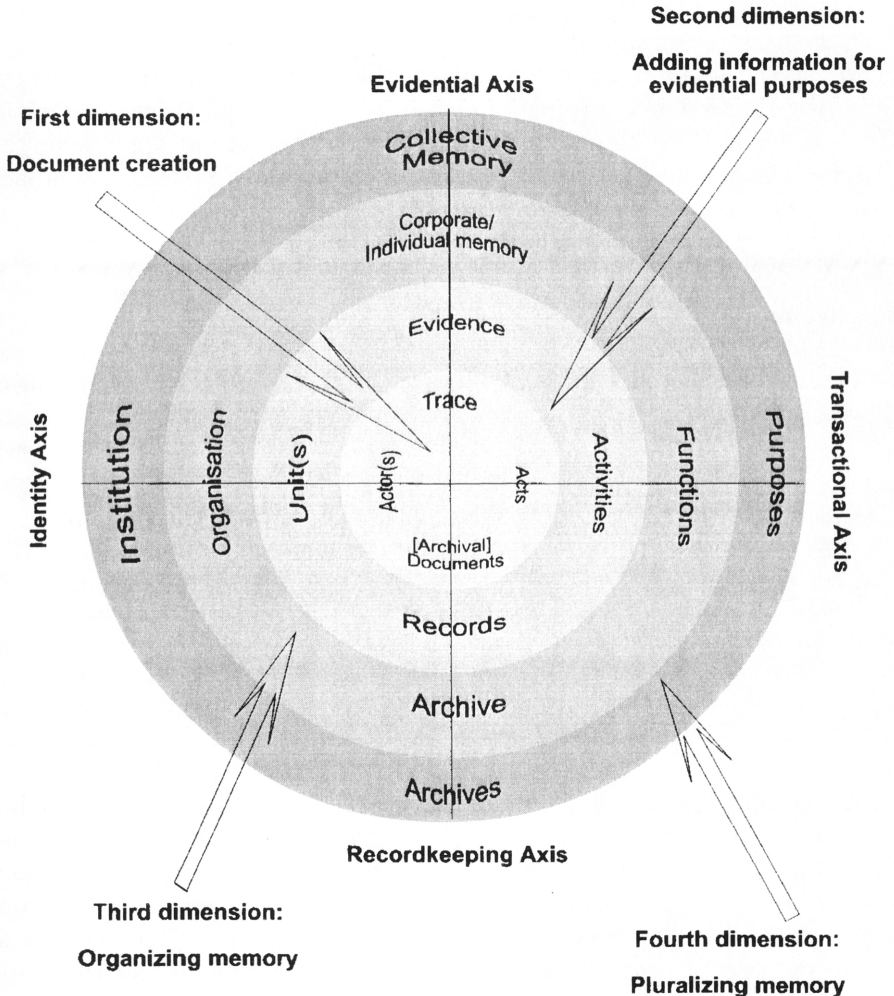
Second dimension:

Adding information for evidential purposes

Evidential Axis

First dimension:

Document creation

Collective Memory

Corporate/ Individual memory

Evidence

Trace

Identity Axis

Institution

Organisation

Unit(s)

Actor(s)

Acts

Activities

Functions

Purposes

Transactional Axis

[Archival] Documents

Records

Archive

Archives

Recordkeeping Axis

Third dimension:

Organizing memory

Fourth dimension:

Pluralizing memory